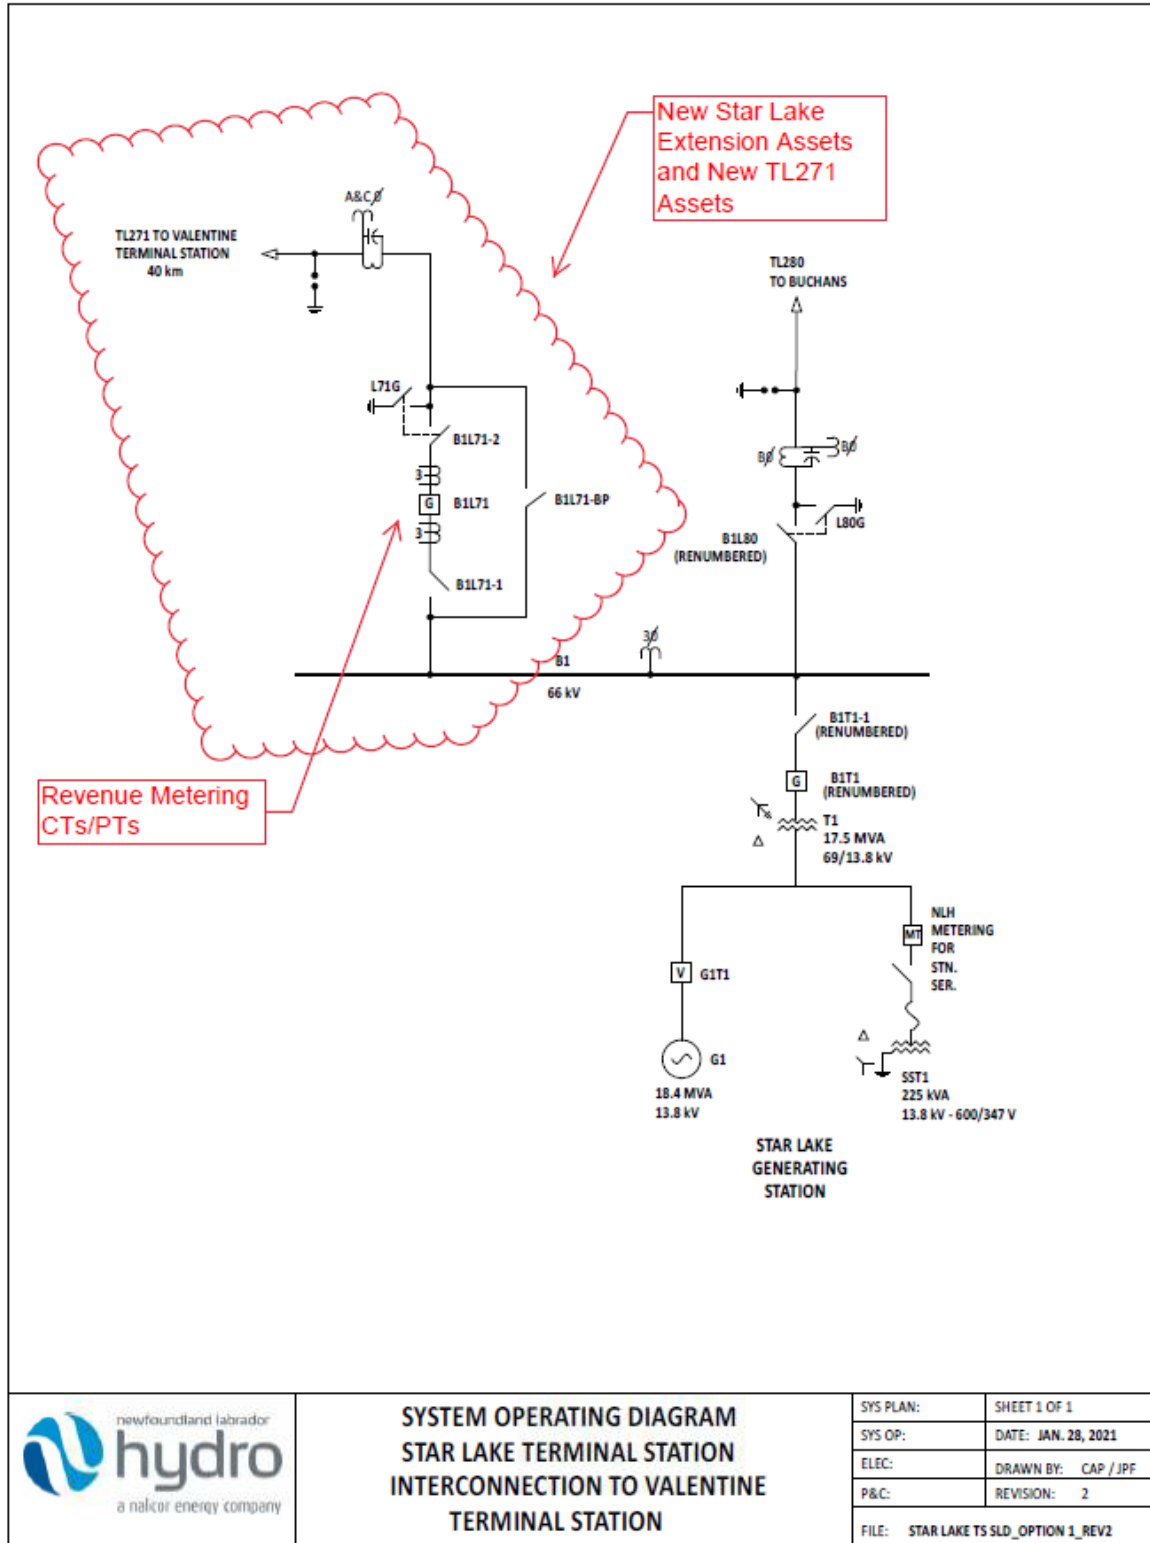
New Star Lake Extension Assets and New TL271 Assets

A&C Ø

TL271 TO VALENTINE TERMINAL STATION 40 km

TL280 TO BUCHANS

L71G

B1L71-2

3

G B1L71

3

B1L71-BP

BØ

3BØ

L80G

B1L80 (RENUMBERED)

B1L71-1

3Ø

B1

66 kV

B1T1-1 (RENUMBERED)

G B1T1 (RENUMBERED)

Revenue Metering CTs/PTs

T1 17.5 MVA 69/13.8 kV

Δ

NLH METERING FOR STN. SER.

MT

V G1T1

G1

18.4 MVA 13.8 kV

Δ

SST1 225 kVA 13.8 kV - 600/347 V

STAR LAKE GENERATING STATION

newfoundland labrador hydro a nalcor energy company

SYSTEM OPERATING DIAGRAM STAR LAKE TERMINAL STATION INTERCONNECTION TO VALENTINE TERMINAL STATION

| SYS PLAN: | SHEET 1 OF 1 |
|---|---|
| SYS OP: | DATE: JAN. 28, 2021 |
| ELEC: | DRAWN BY: CAP / JPF |
| P&C: | REVISION: 2 |

FILE: STAR LAKE TS SLD_OPTION 1_REV2